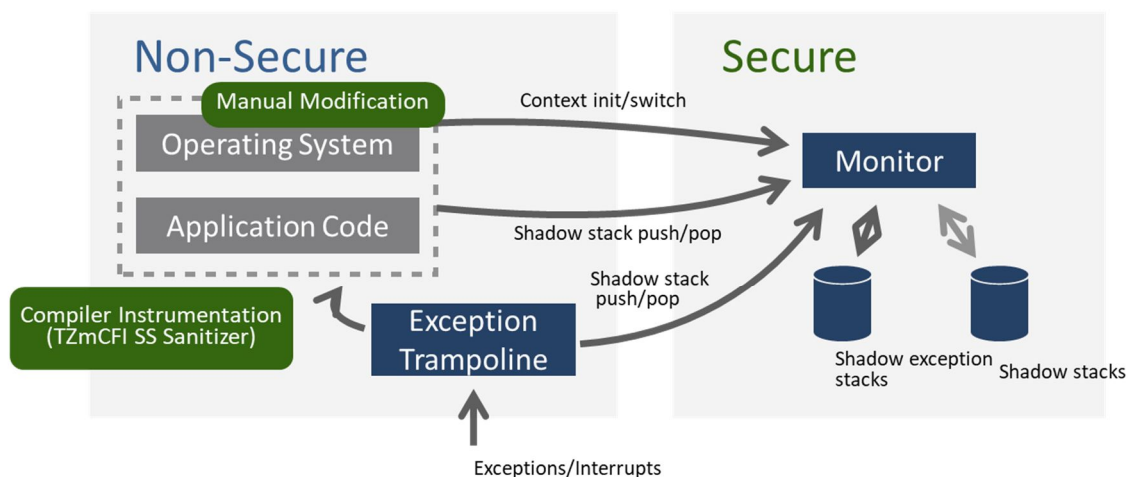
Non-Secure

Secure

Manual Modification

Operating System

Application Code

Context init/switch

Shadow stack push/pop

Monitor

Shadow stack push/pop

Compiler Instrumentation (TZmCFI SS Sanitizer)

Exception Trampoline

Shadow exception stacks

Shadow stacks

Exceptions/Interrupts